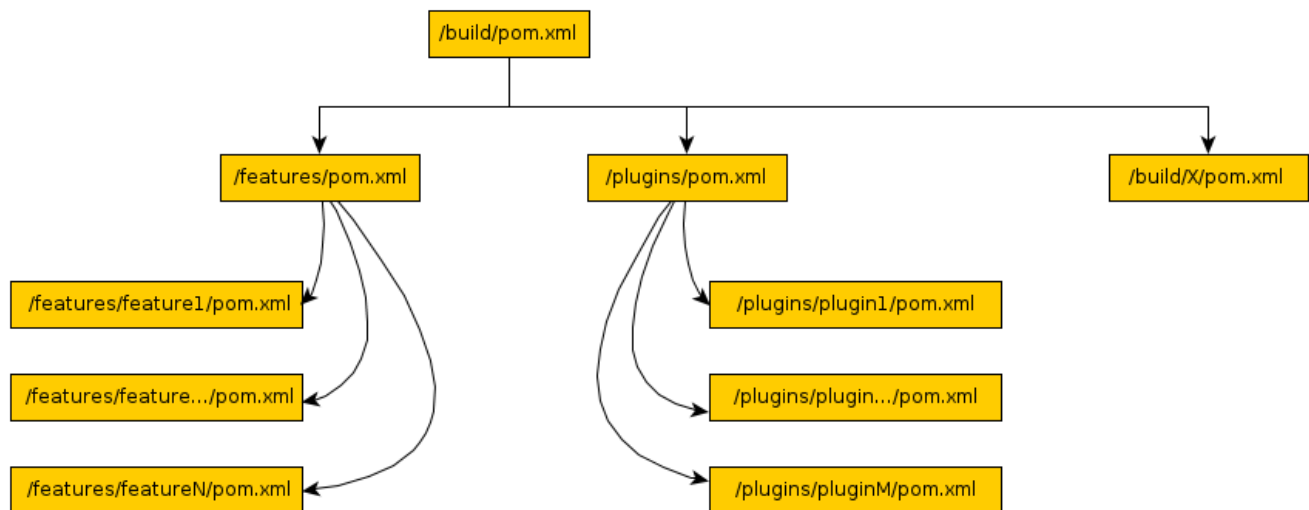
/build/pom.xml

/features/pom.xml

/plugins/pom.xml

/build/X/pom.xml

/features/feature1/pom.xml

/features/feature…/pom.xml

/features/featureN/pom.xml

/plugins/plugin1/pom.xml

/plugins/plugin…/pom.xml

/plugins/pluginM/pom.xml